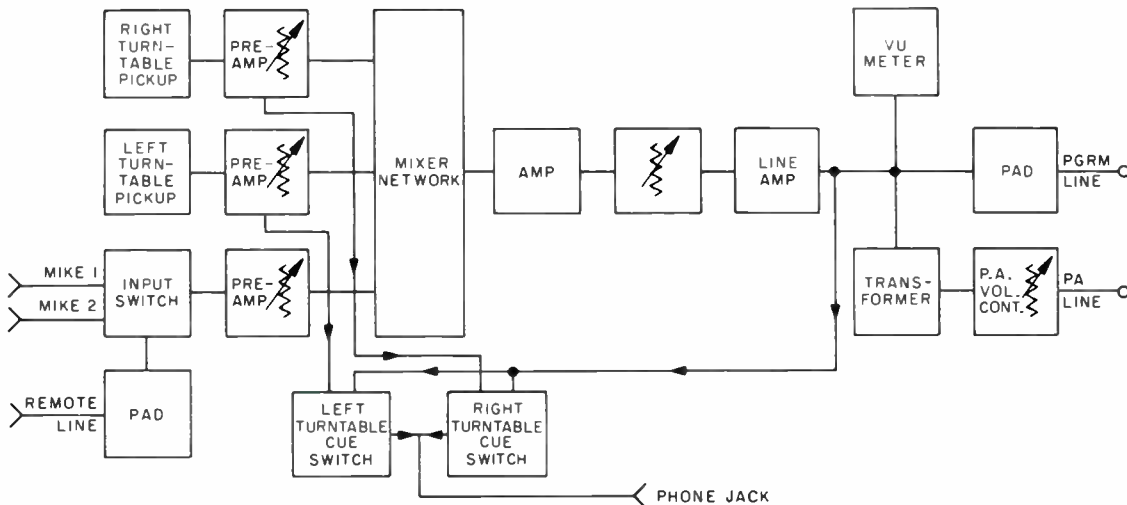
RIGHT TURN-TABLE PICKUP

PRE-AMP

MIXER NETWORK

VU METER

LEFT TURN-TABLE PICKUP

PRE-AMP

AMP

LINE AMP

PAD

PGRM LINE

MIKE 1

MIKE 2

INPUT SWITCH

PRE-AMP

TRANS-FORMER

P.A. VOL. CONT.

PA LINE

REMOTE LINE

PAD

LEFT TURNTABLE CUE SWITCH

RIGHT TURNTABLE CUE SWITCH

PHONE JACK